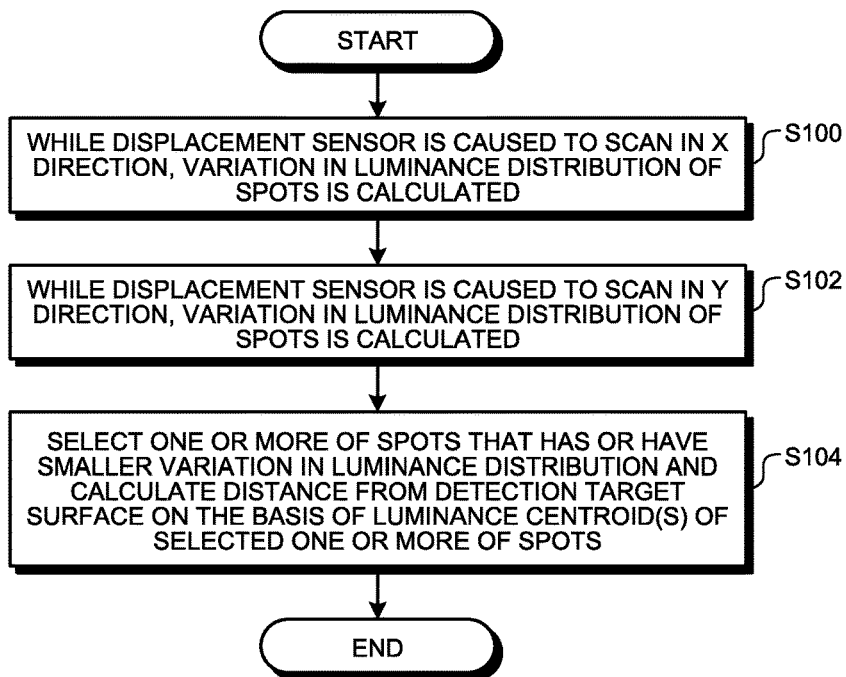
START

WHILE DISPLACEMENT SENSOR IS CAUSED TO SCAN IN X DIRECTION, VARIATION IN LUMINANCE DISTRIBUTION OF SPOTS IS CALCULATED

S100

WHILE DISPLACEMENT SENSOR IS CAUSED TO SCAN IN Y DIRECTION, VARIATION IN LUMINANCE DISTRIBUTION OF SPOTS IS CALCULATED

S102

SELECT ONE OR MORE OF SPOTS THAT HAS OR HAVE SMALLER VARIATION IN LUMINANCE DISTRIBUTION AND CALCULATE DISTANCE FROM DETECTION TARGET SURFACE ON THE BASIS OF LUMINANCE CENTROID(S) OF SELECTED ONE OR MORE OF SPOTS

S104

END